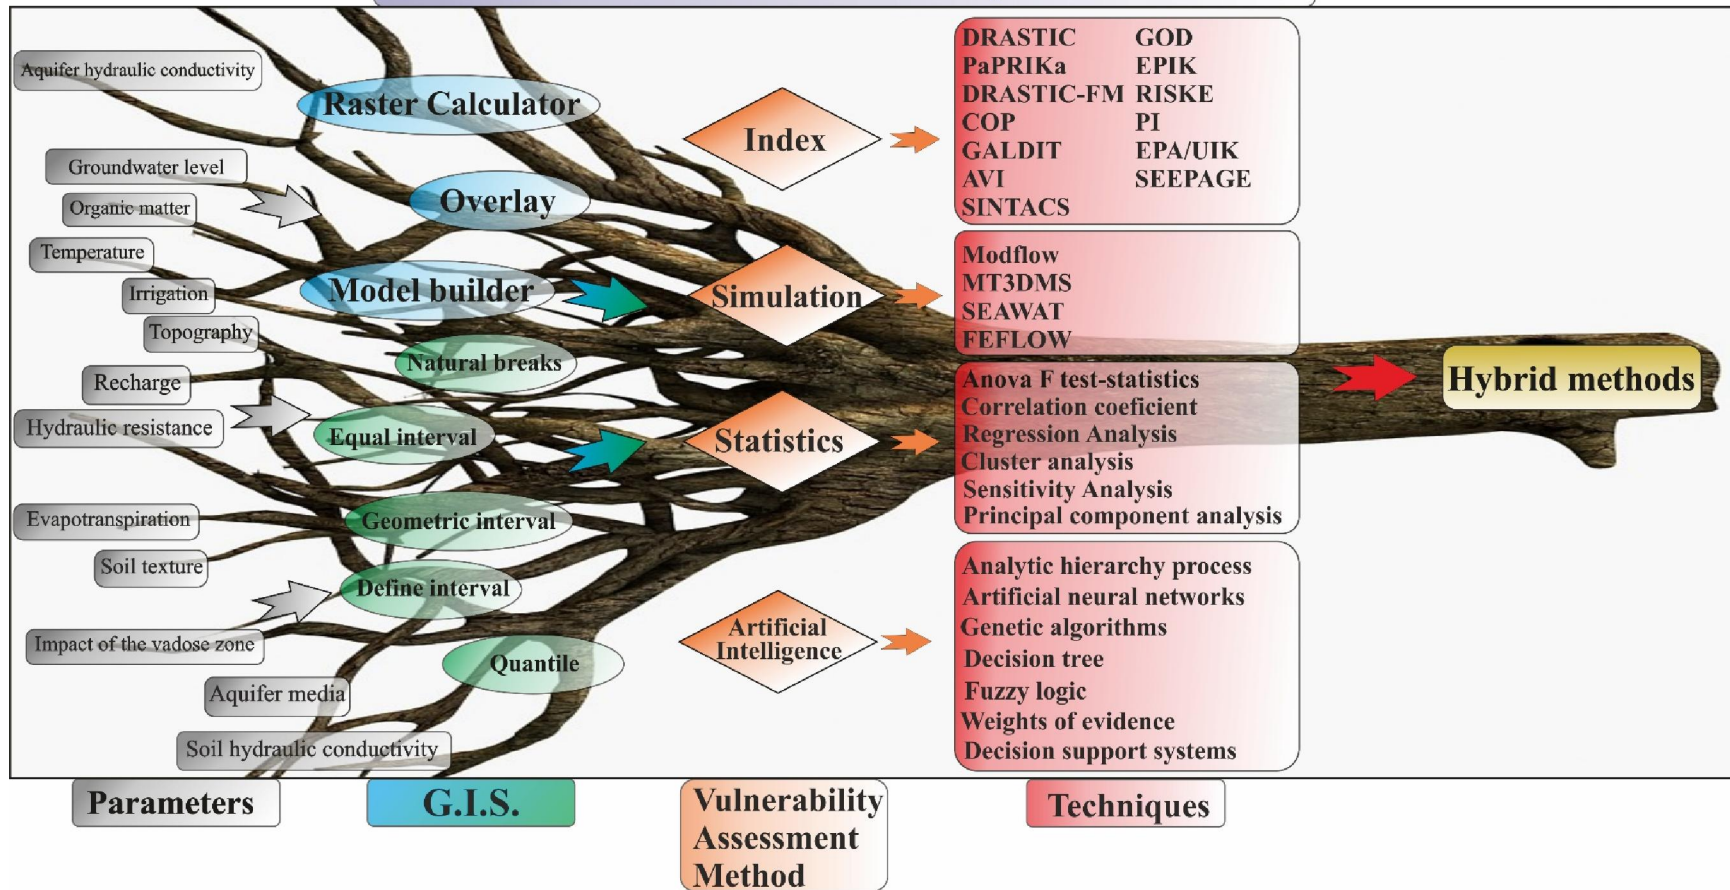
Aquifer hydraulic conductivity
Raster Calculator
Groundwater level
Organic matter
Overlay
Temperature
Irrigation
Model builder
Topography
Natural breaks
Recharge
Hydraulic resistance
Equal interval
Evapotranspiration
Geometric interval
Soil texture
Define interval
Impact of the vadose zone
Quantile
Aquifer media
Soil hydraulic conductivity

Index
Simulation
Statistics
Artificial Intelligence

DRASTIC
PaPRIKa
DRASTIC-FM
COP
GALDIT
AVI
SINTACS
GOD
EPIK
RISKE
PI
EPA/UIK
SEEPAGE

Modflow
MT3DMS
SEAWAT
FEFLOW

Anova F test-statistics
Correlation coeficient
Regression Analysis
Cluster analysis
Sensitivity Analysis
Principal component analysis

Analytic hierarchy process
Artificial neural networks
Genetic algorithms
Decision tree
Fuzzy logic
Weights of evidence
Decision support systems

Hybrid methods

Parameters
G.I.S.
Vulnerability Assessment Method
Techniques